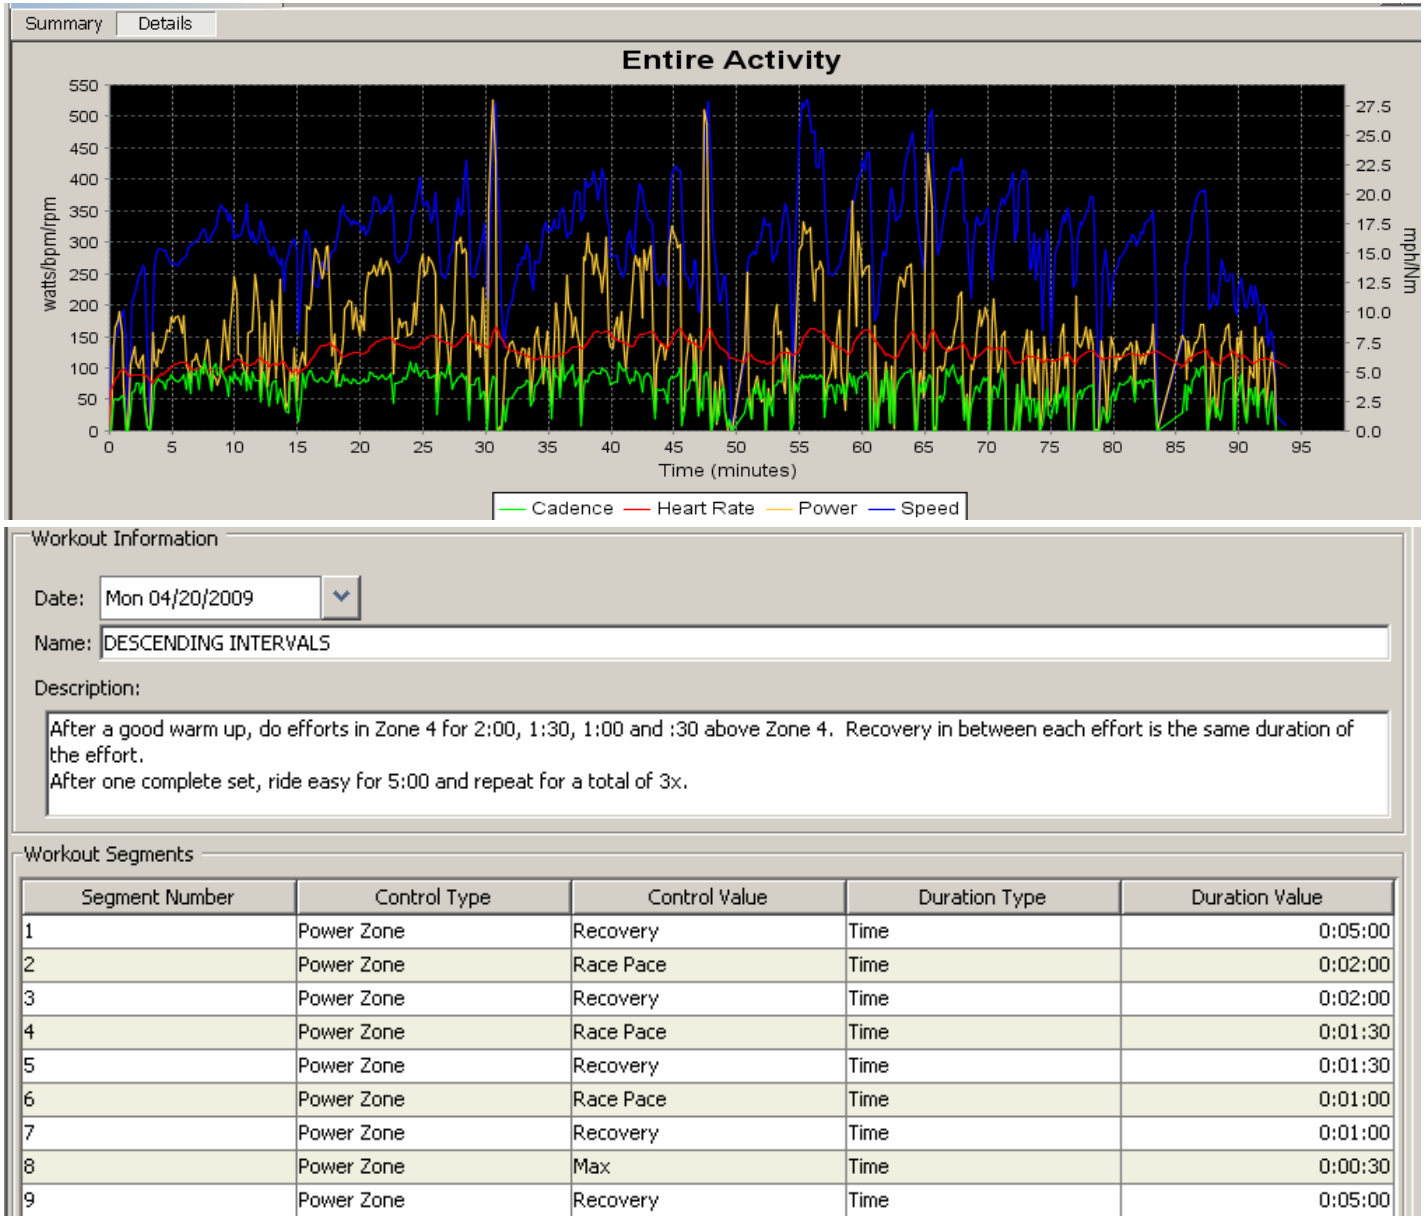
Summary Details

Entire Activity

550
500
450
400
350
300
250
200
150
100
50
0

watts/bpm/rpm

27.5
25.0
22.5
20.0
17.5
15.0
12.5
10.0
7.5
5.0
2.5
0.0

mph/Nm

0 5 10 15 20 25 30 35 40 45 50 55 60 65 70 75 80 85 90 95

Time (minutes)

Cadence Heart Rate Power Speed

Workout Information

Date: Mon 04/20/2009

Name: DESCENDING INTERVALS

Description:

After a good warm up, do efforts in Zone 4 for 2:00, 1:30, 1:00 and :30 above Zone 4. Recovery in between each effort is the same duration of the effort.
After one complete set, ride easy for 5:00 and repeat for a total of 3x.

Workout Segments

| Segment Number | Control Type | Control Value | Duration Type | Duration Value |
|---|---|---|---|---|
| 1 | Power Zone | Recovery | Time | 0:05:00 |
| 2 | Power Zone | Race Pace | Time | 0:02:00 |
| 3 | Power Zone | Recovery | Time | 0:02:00 |
| 4 | Power Zone | Race Pace | Time | 0:01:30 |
| 5 | Power Zone | Recovery | Time | 0:01:30 |
| 6 | Power Zone | Race Pace | Time | 0:01:00 |
| 7 | Power Zone | Recovery | Time | 0:01:00 |
| 8 | Power Zone | Max | Time | 0:00:30 |
| 9 | Power Zone | Recovery | Time | 0:05:00 |